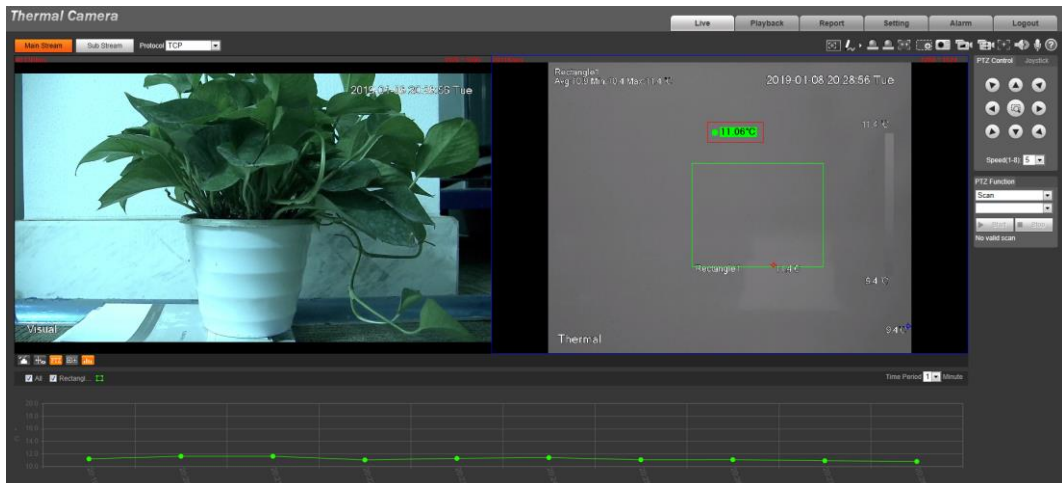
Thermal Camera

Live Playback Report Setting Alarm Logout

Main Stream Sub Stream Protocol TCP

2019-01-08 20:28:56 Tue

Visual

Rectangle1
Avg:10.9 Min:10.4 Max:11.4 °C

2019-01-08 20:28:56 Tue

11.06°C

11.4 °C

Rectangle1 11.4 °C

9.4 °C

9.4 °C

Thermal

PTZ Control Joystick

Speed(1-8): 5

PTZ Function

Scan

Start Stop

No valid scan

All Rectangl...

Time Period 1 Minute

20.0
18.0
16.0
14.0
12.0
10.0